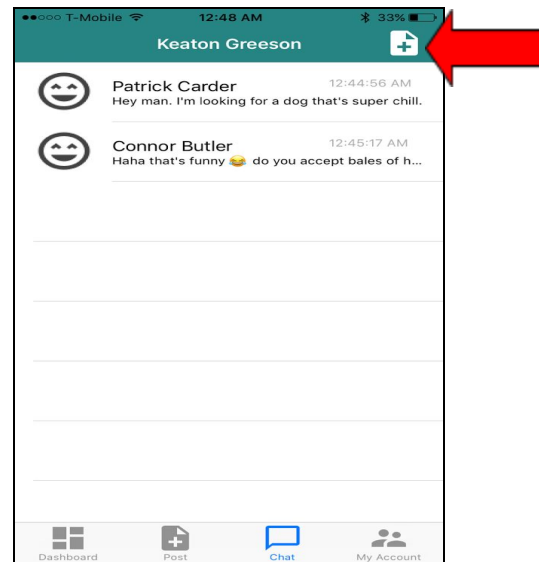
●●○○○ T-Mobile 12:48 AM 33%

Keaton Greeson

Patrick Carder 12:44:56 AM
Hey man. I'm looking for a dog that's super chill.

Connor Butler 12:45:17 AM
Haha that's funny 😂 do you accept bales of h...

Dashboard Post Chat My Account